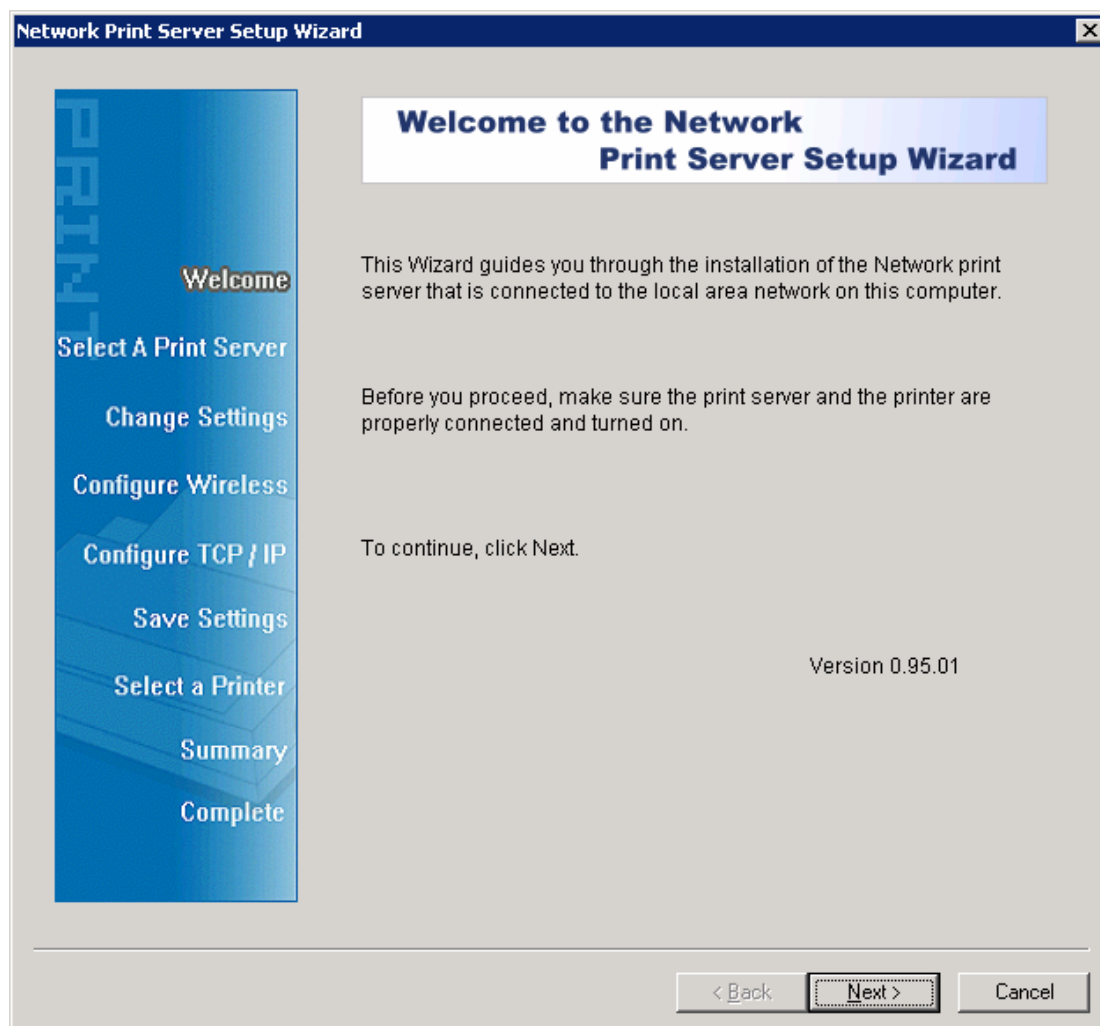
Network Print Server Setup Wizard

PRINT

Welcome
Select A Print Server
Change Settings
Configure Wireless
Configure TCP / IP
Save Settings
Select a Printer
Summary
Complete

Welcome to the Network
Print Server Setup Wizard

This Wizard guides you through the installation of the Network print server that is connected to the local area network on this computer.

Before you proceed, make sure the print server and the printer are properly connected and turned on.

To continue, click Next.

Version 0.95.01

< Back
Next >
Cancel